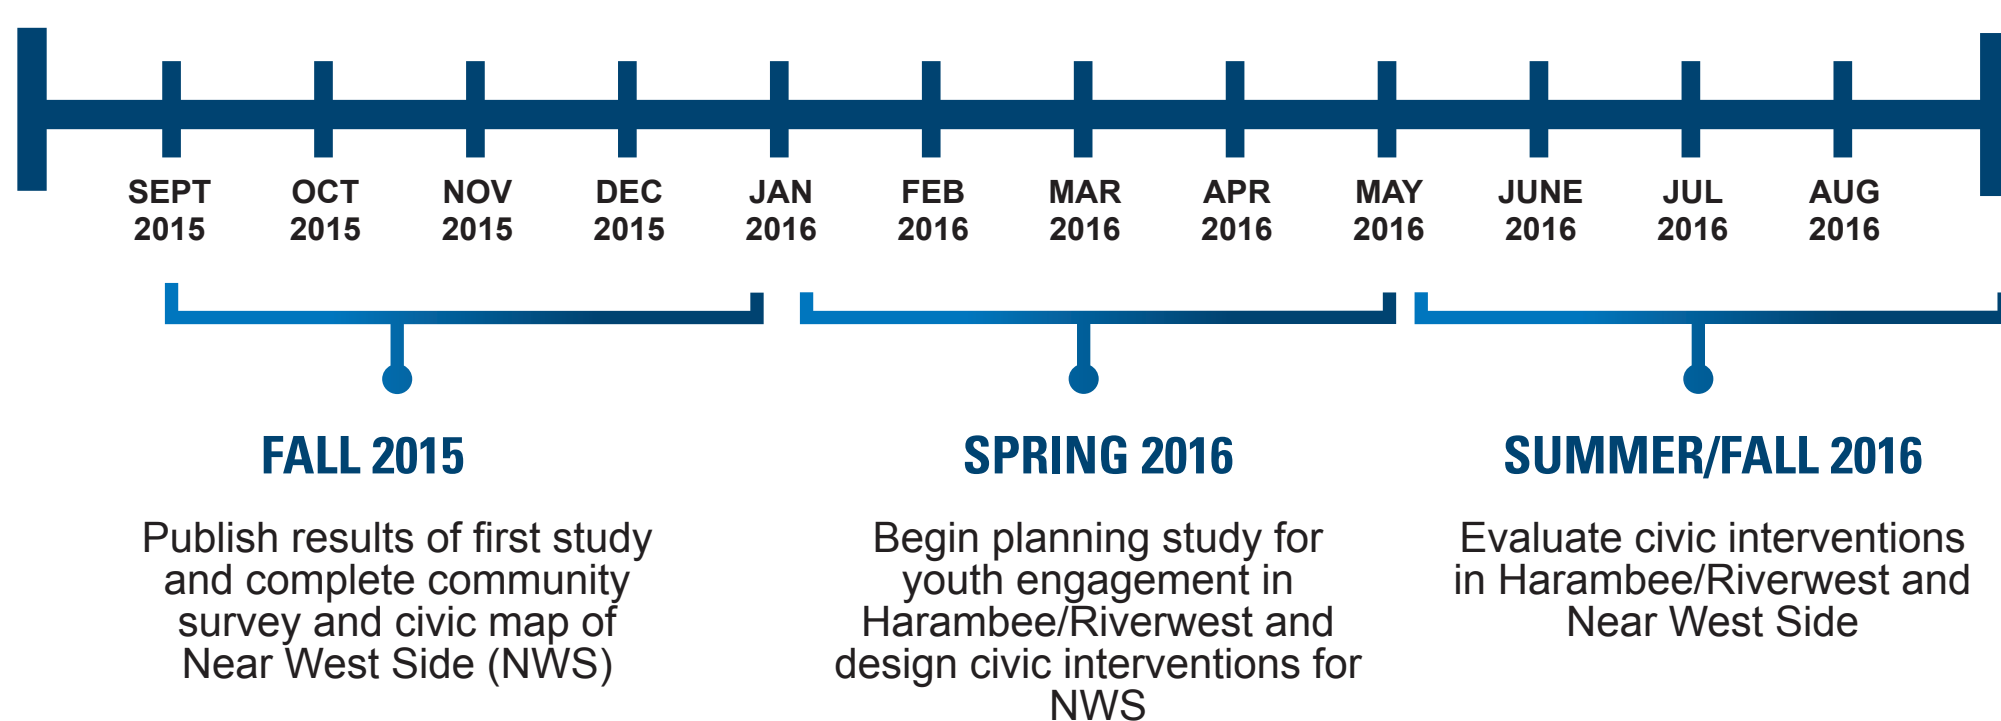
SEPT 2015
OCT 2015
NOV 2015
DEC 2015
JAN 2016
FEB 2016
MAR 2016
APR 2016
MAY 2016
JUNE 2016
JUL 2016
AUG 2016

FALL 2015

Publish results of first study and complete community survey and civic map of Near West Side (NWS)

SPRING 2016

Begin planning study for youth engagement in Harambee/Riverwest and design civic interventions for NWS

SUMMER/FALL 2016

Evaluate civic interventions in Harambee/Riverwest and Near West Side